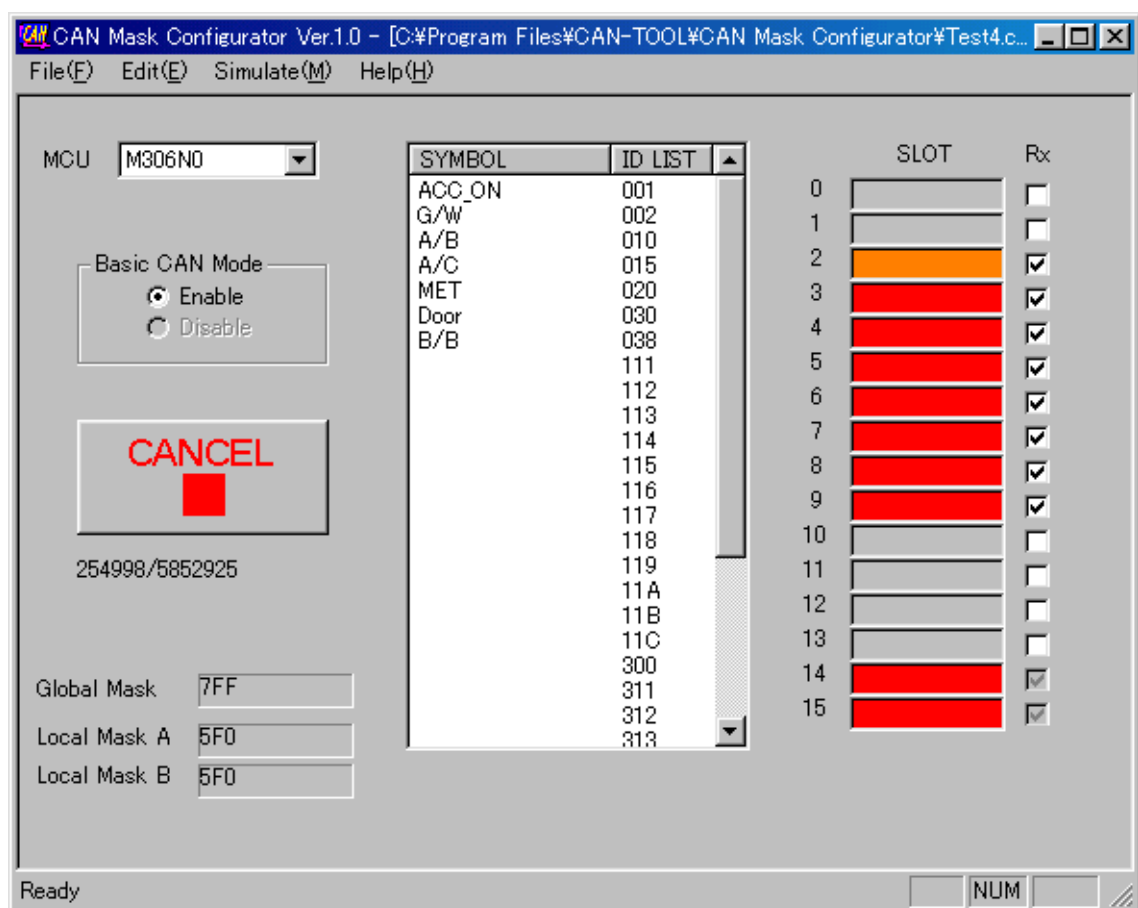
CAN CAN Mask Configurator Ver.1.0 - [C:¥Program Files¥CAN-TOOL¥CAN Mask Configurator¥Test4.c...

File(F) Edit(E) Simulate(M) Help(H)

MCU M306N0

Basic CAN Mode
Enable
Disable

CANCEL

254998/5852925

Global Mask 7FF
Local Mask A 5F0
Local Mask B 5F0

| SYMBOL | ID LIST |
|---|---|
| ACC_ON | 001 |
| G/W | 002 |
| A/B | 010 |
| A/C | 015 |
| MET | 020 |
| Door | 030 |
| B/B | 038 |
| | 111 |
| | 112 |
| | 113 |
| | 114 |
| | 115 |
| | 116 |
| | 117 |
| | 118 |
| | 119 |
| | 11A |
| | 11B |
| | 11C |
| | 300 |
| | 311 |
| | 312 |
| | 313 |

SLOT Rx
0
1
2
3
4
5
6
7
8
9
10
11
12
13
14
15

Ready NUM